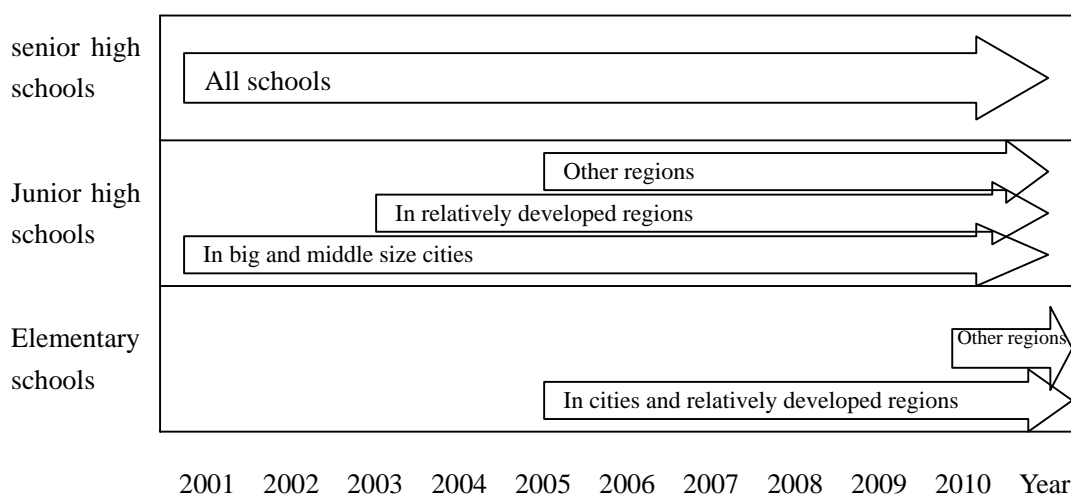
senior high schools

All schools

Junior high schools

Other regions

In relatively developed regions

In big and middle size cities

Elementary schools

Other regions

In cities and relatively developed regions

2001 2002 2003 2004 2005 2006 2007 2008 2009 2010 Year